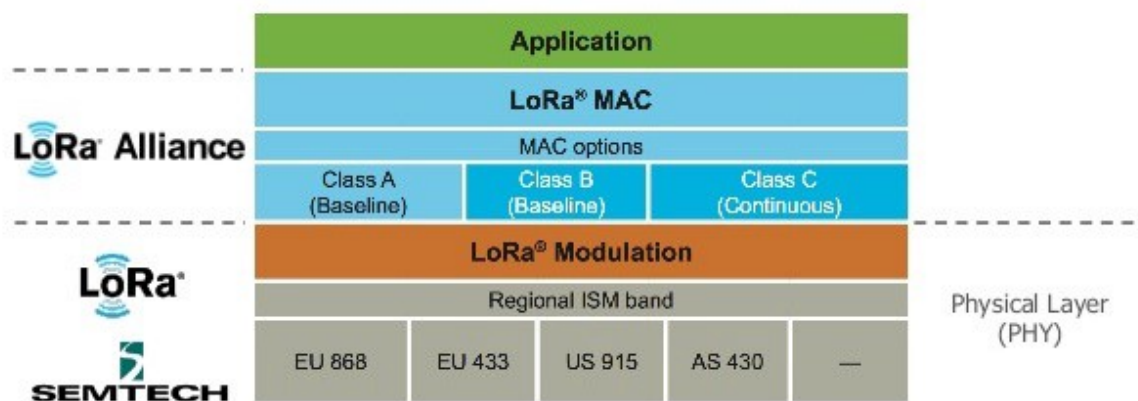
Application

LoRa® MAC

LoRa Alliance

MAC options

| Class A (Baseline) | Class B (Baseline) | Class C (Continuous) |
|---|---|---|

LoRa® Modulation

LoRa

Regional ISM band

Physical Layer (PHY)

| EU 868 | EU 433 | US 915 | AS 430 | — |
|---|---|---|---|---|

SEMTECH